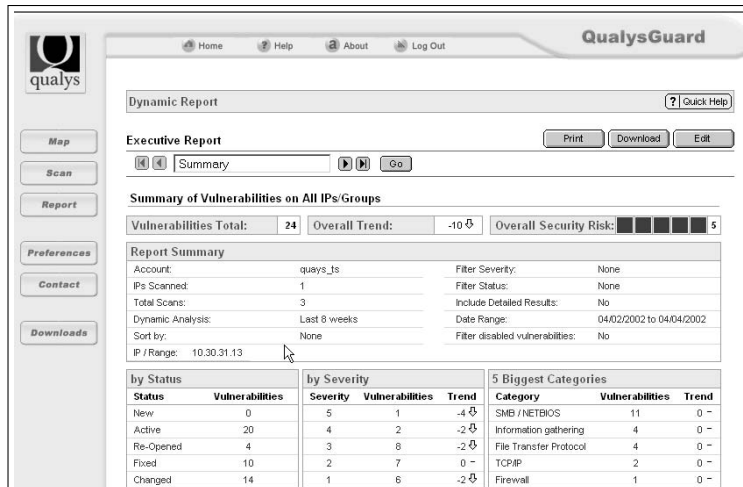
qualys

Home ? Help About Log Out

QualysGuard

Map

Scan

Report

Preferences

Contact

Downloads

Dynamic Report

? Quick Help

Executive Report

Print Download Edit

Summary Go

Summary of Vulnerabilities on All IPs/Groups

Vulnerabilities Total: 24 Overall Trend: -10 ⇩ Overall Security Risk: 5

Report Summary

| | | | |
|---|---|---|---|
| Account: | quays_ts | Filter Severity: | None |
| IPs Scanned: | 1 | Filter Status: | None |
| Total Scans: | 3 | Include Detailed Results: | No |
| Dynamic Analysis: | Last 8 weeks | Date Range: | 04/02/2002 to 04/04/2002 |
| Sort by: | None | Filter disabled vulnerabilities: | No |
| IP / Range: 10.30.31.13 | | | |

by Status

| Status | Vulnerabilities |
|---|---|
| New | 0 |
| Active | 20 |
| Re-Opened | 4 |
| Fixed | 10 |
| Changed | 14 |

by Severity

| Severity | Vulnerabilities | Trend |
|---|---|---|
| 5 | 1 | -4 ⇩ |
| 4 | 2 | -2 ⇩ |
| 3 | 8 | -2 ⇩ |
| 2 | 7 | 0 − |
| 1 | 6 | -2 ⇩ |

5 Biggest Categories

| Category | Vulnerabilities | Trend |
|---|---|---|
| SMB / NETBIOS | 11 | 0 − |
| Information gathering | 4 | 0 − |
| File Transfer Protocol | 4 | 0 − |
| TCP/IP | 2 | 0 − |
| Firewall | 1 | 0 − |